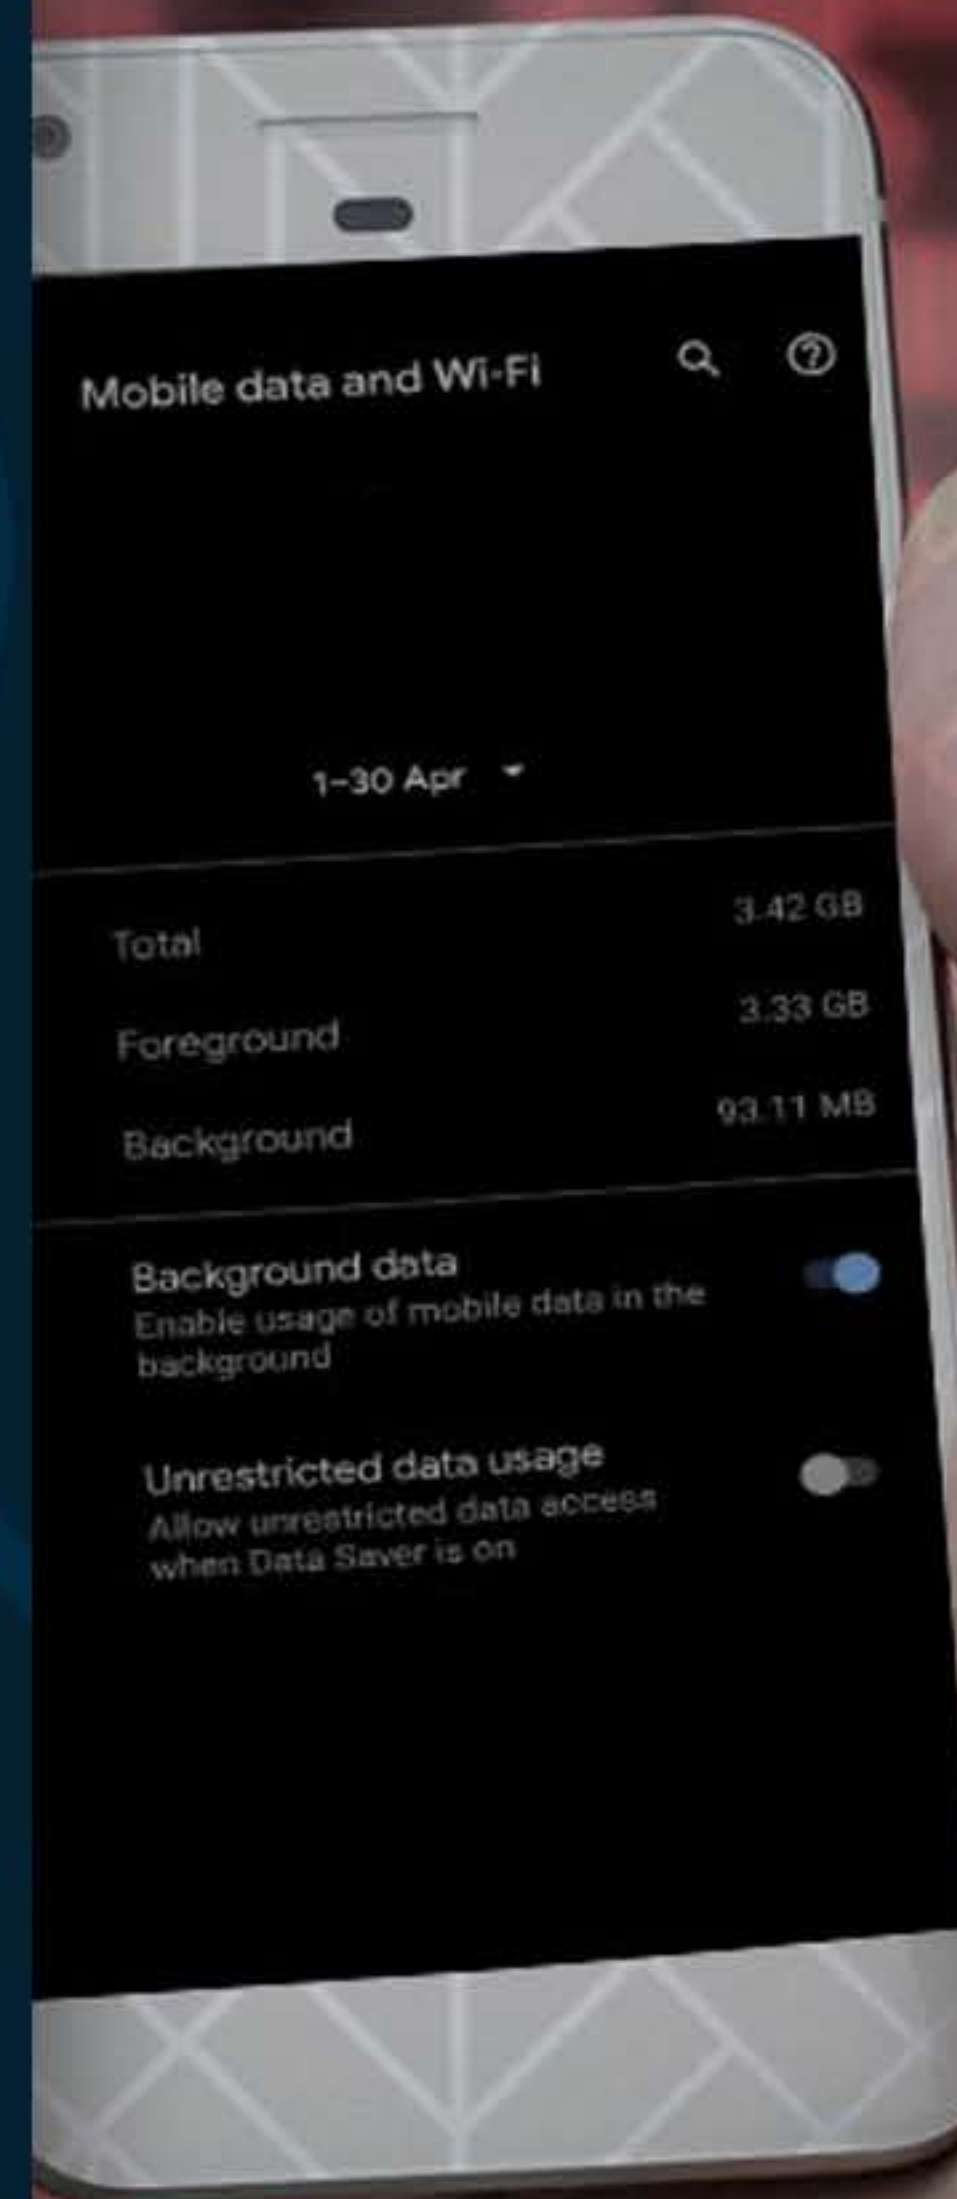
Mobile data and Wi-Fi

1–30 Apr

Total 3.42 GB
Foreground 3.33 GB
Background 93.11 MB

Background data
Enable usage of mobile data in the background

Unrestricted data usage
Allow unrestricted data access when Data Saver is on